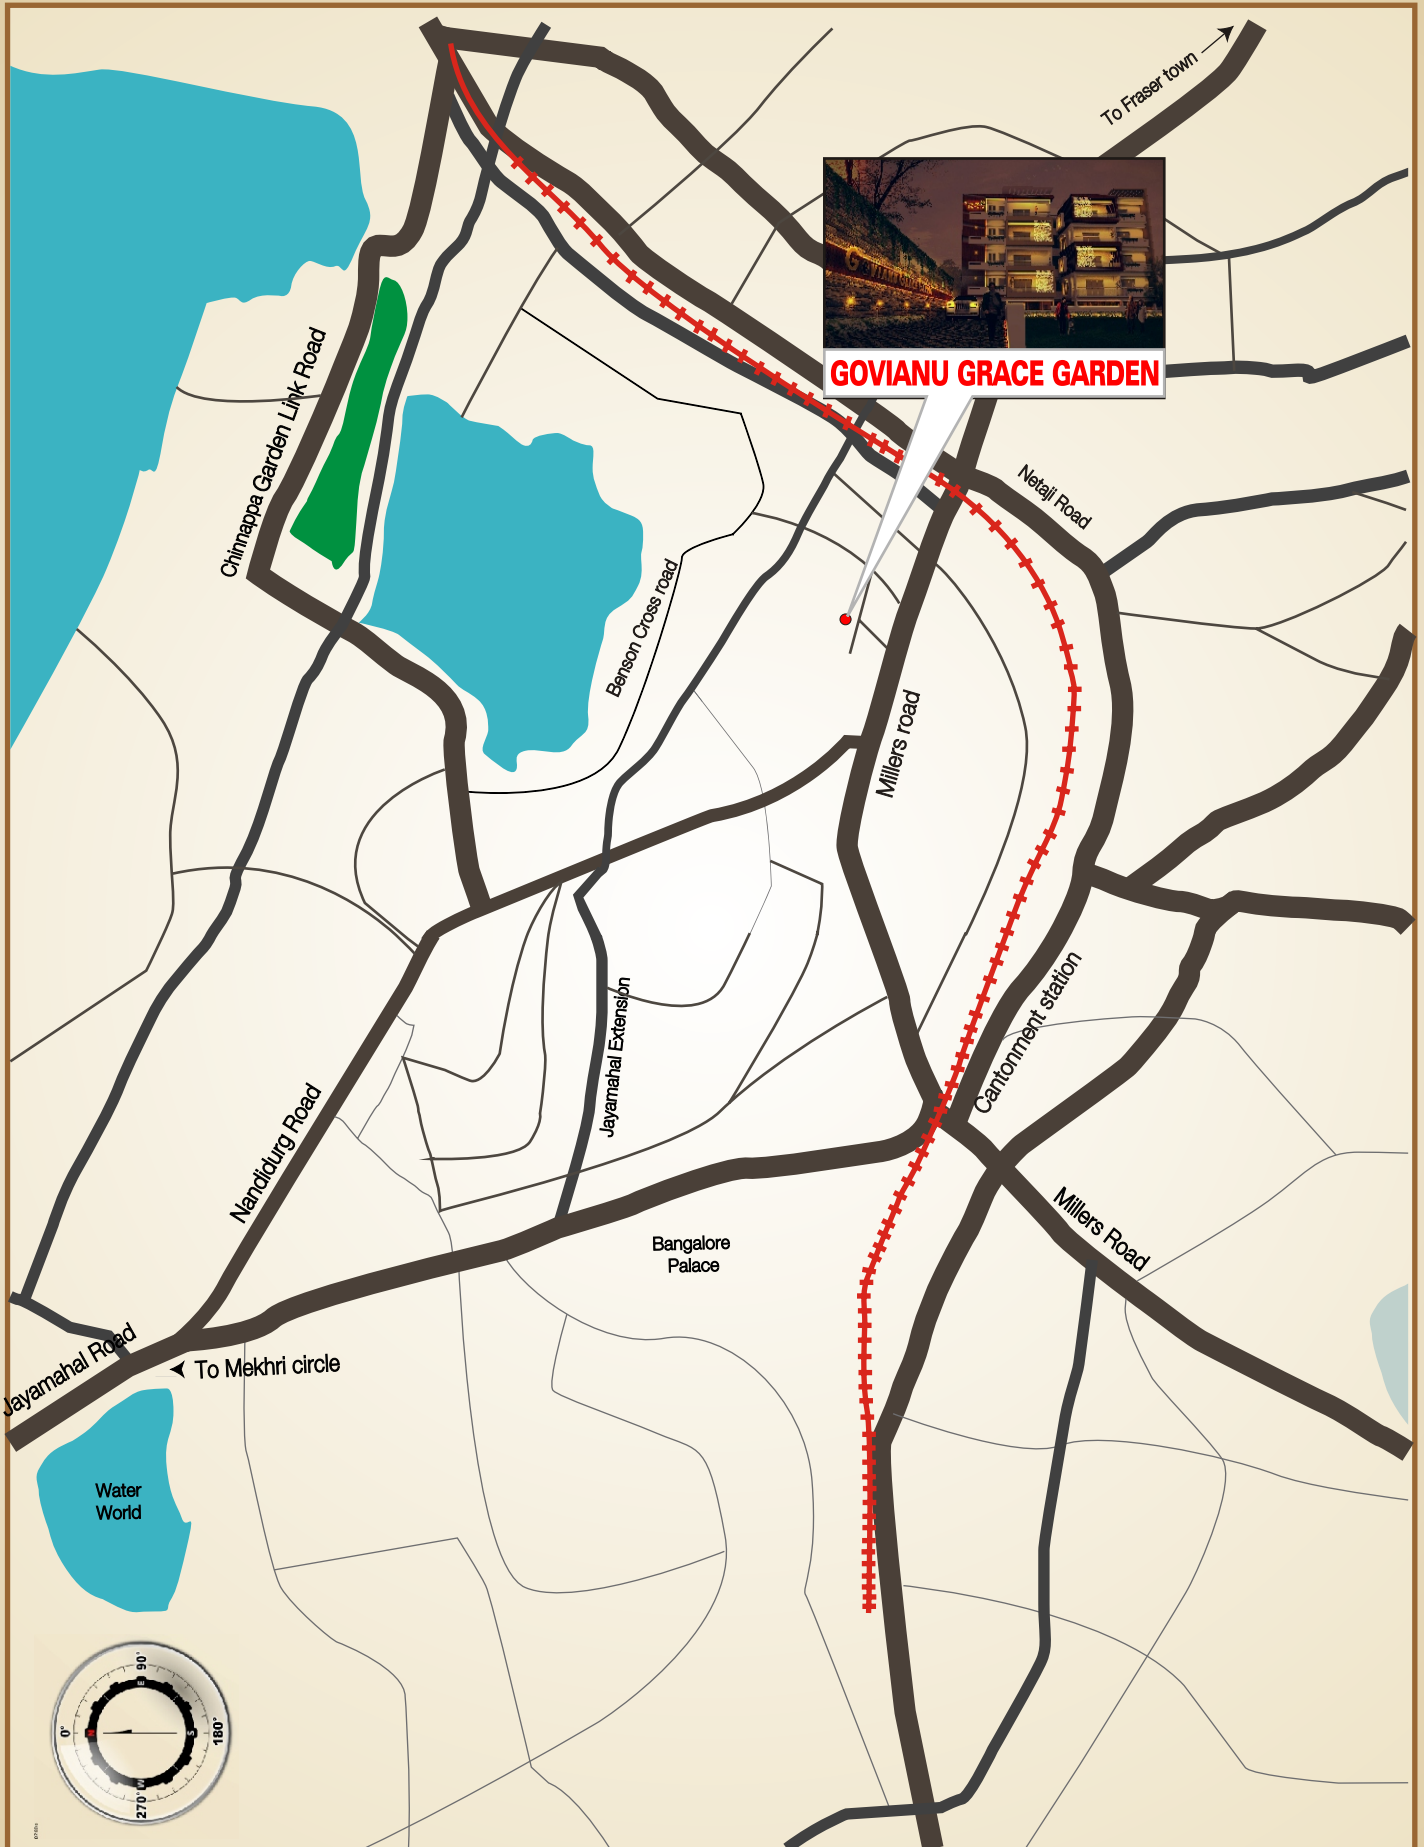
To Fraser town

GOVIANU GRACE GARDEN

Chinnappa Garden Link Road

Benson Cross road

Netaji Road

Millers road

Jayamahal Extension

Cantonment station

Nandidurg Road

Millers Road

Bangalore Palace

Jayamahal Road

To Mekhri circle

Water World

0°
90°
180°
270°
N
E
S
W